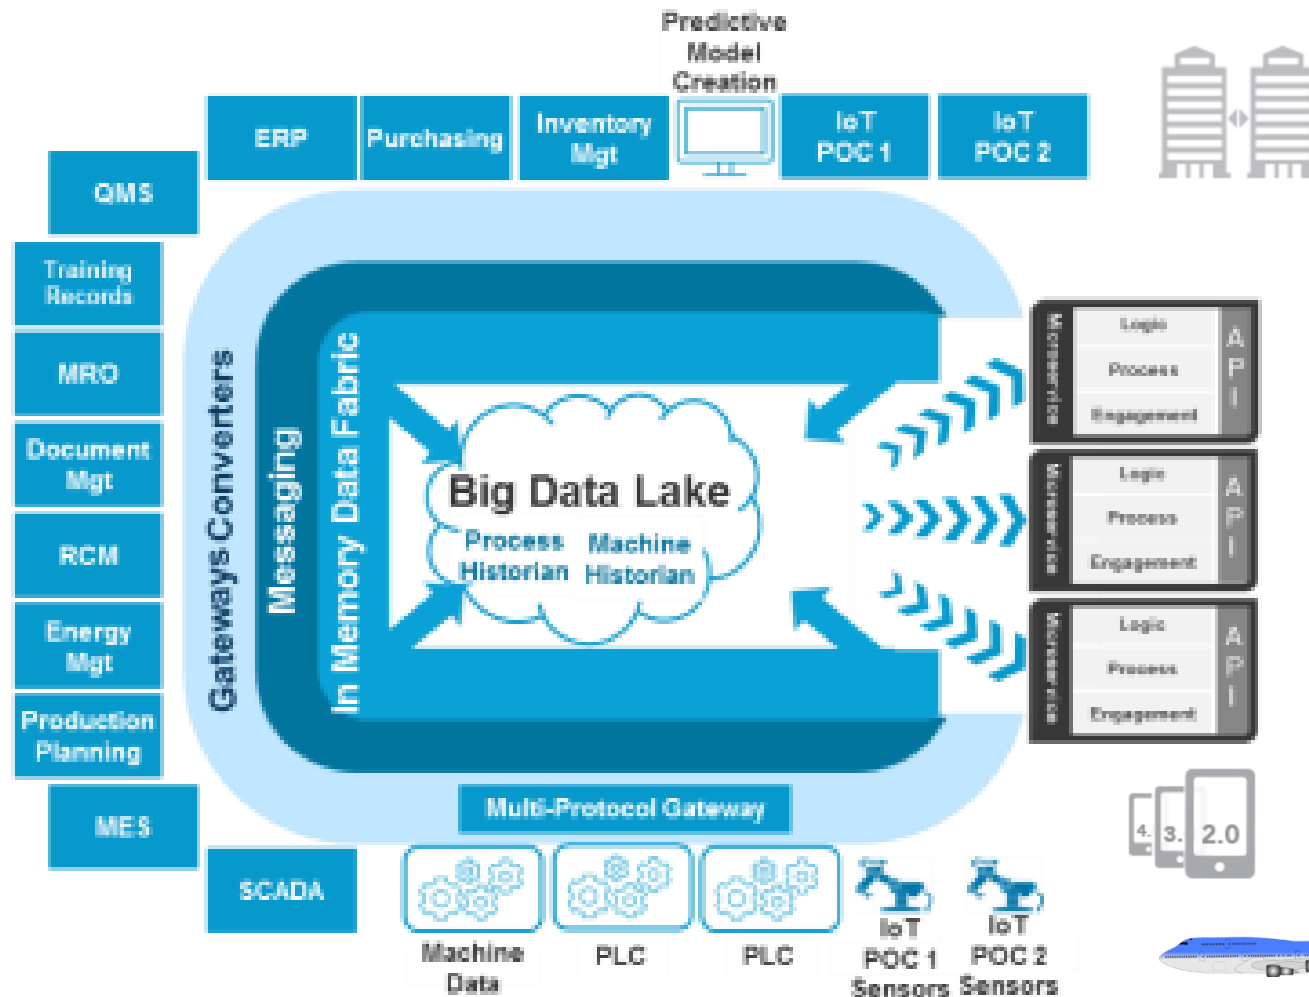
Predictive Model Creation

ERP

Purchasing

Inventory Mgt

IoT POC 1

IoT POC 2

QMS

Training Records

MRO

Document Mgt

RCM

Energy Mgt

Production Planning

MES

SCADA

Gateways Converters

Messaging

In Memory Data Fabric

Big Data Lake

Process Historian

Machine Historian

Microservice

Logic

Process

Engagement

API

Microservice

Logic

Process

Engagement

API

Microservice

Logic

Process

Engagement

API

Multi-Protocol Gateway

Machine Data

PLC

PLC

IoT POC 1 Sensors

IoT POC 2 Sensors

4.

3.

2.0